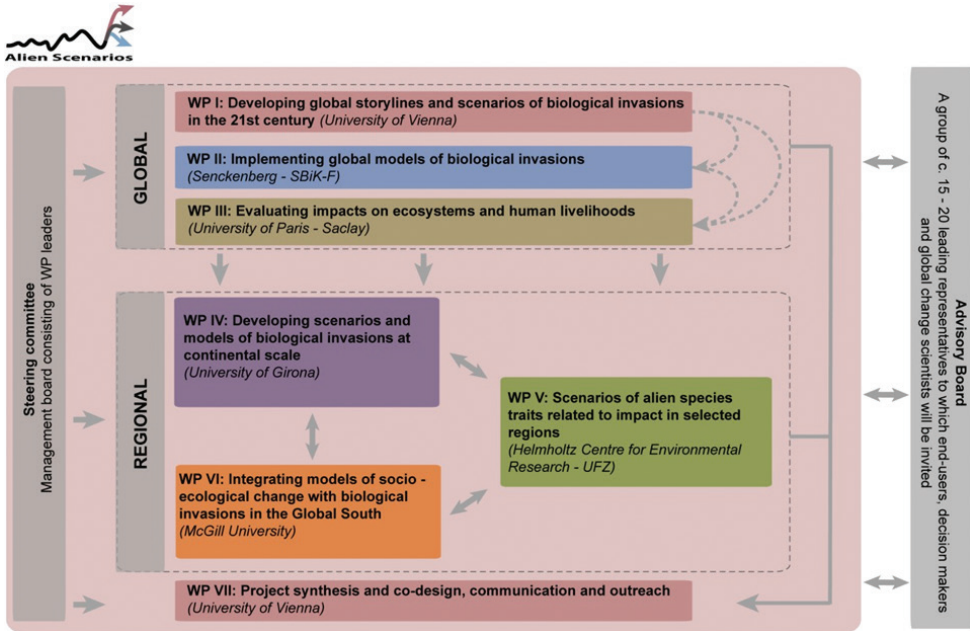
Alien Scenarios

Steering committee
Management board consisting of WP leaders

GLOBAL

WP I: Developing global storylines and scenarios of biological invasions in the 21st century (University of Vienna)

WP II: Implementing global models of biological invasions (Senckenberg - SBiK-F)

WP III: Evaluating impacts on ecosystems and human livelihoods (University of Paris - Saclay)

REGIONAL

WP IV: Developing scenarios and models of biological invasions at continental scale (University of Girona)

WP V: Scenarios of alien species traits related to impact in selected regions (Helmholtz Centre for Environmental Research - UFZ)

WP VI: Integrating models of socio - ecological change with biological invasions in the Global South (McGill University)

WP VII: Project synthesis and co-design, communication and outreach (University of Vienna)

Advisory Board
A group of c. 15 - 20 leading representatives to which end-users, decision makers and global change scientists will be invited